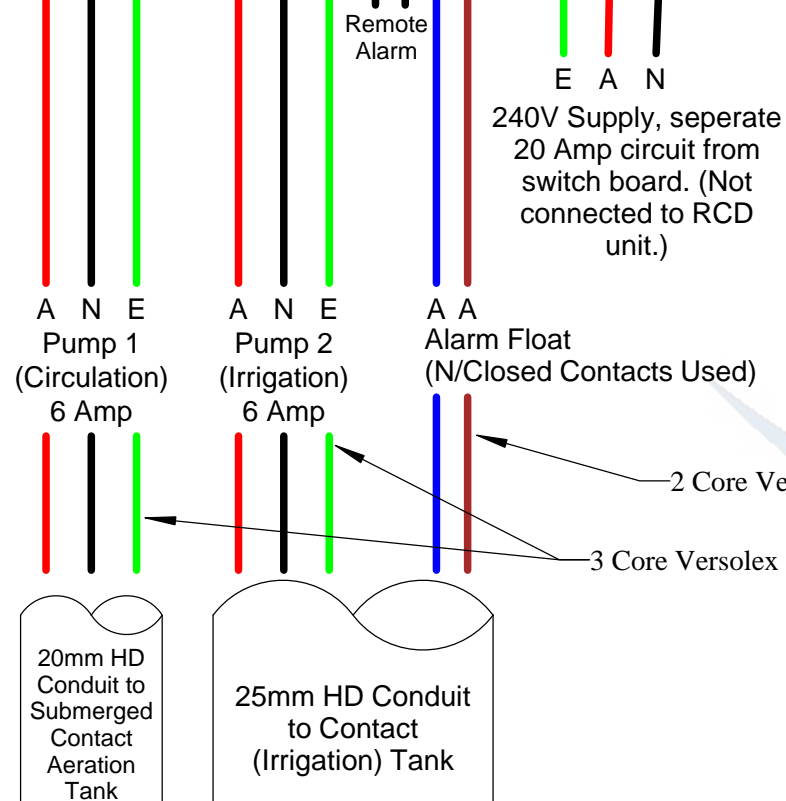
Remote Alarm

E A N

240V Supply, seperate 20 Amp circuit from switch board. (Not connected to RCD unit.)

A N E
Pump 1
(Circulation)
6 Amp

A N E
Pump 2
(Irrigation)
6 Amp

A A
Alarm Float
(N/Closed Contacts Used)

2 Core Ve

3 Core Versolex

20mm HD Conduit to Submerged Contact Aeration Tank

25mm HD Conduit to Contact (Irrigation) Tank